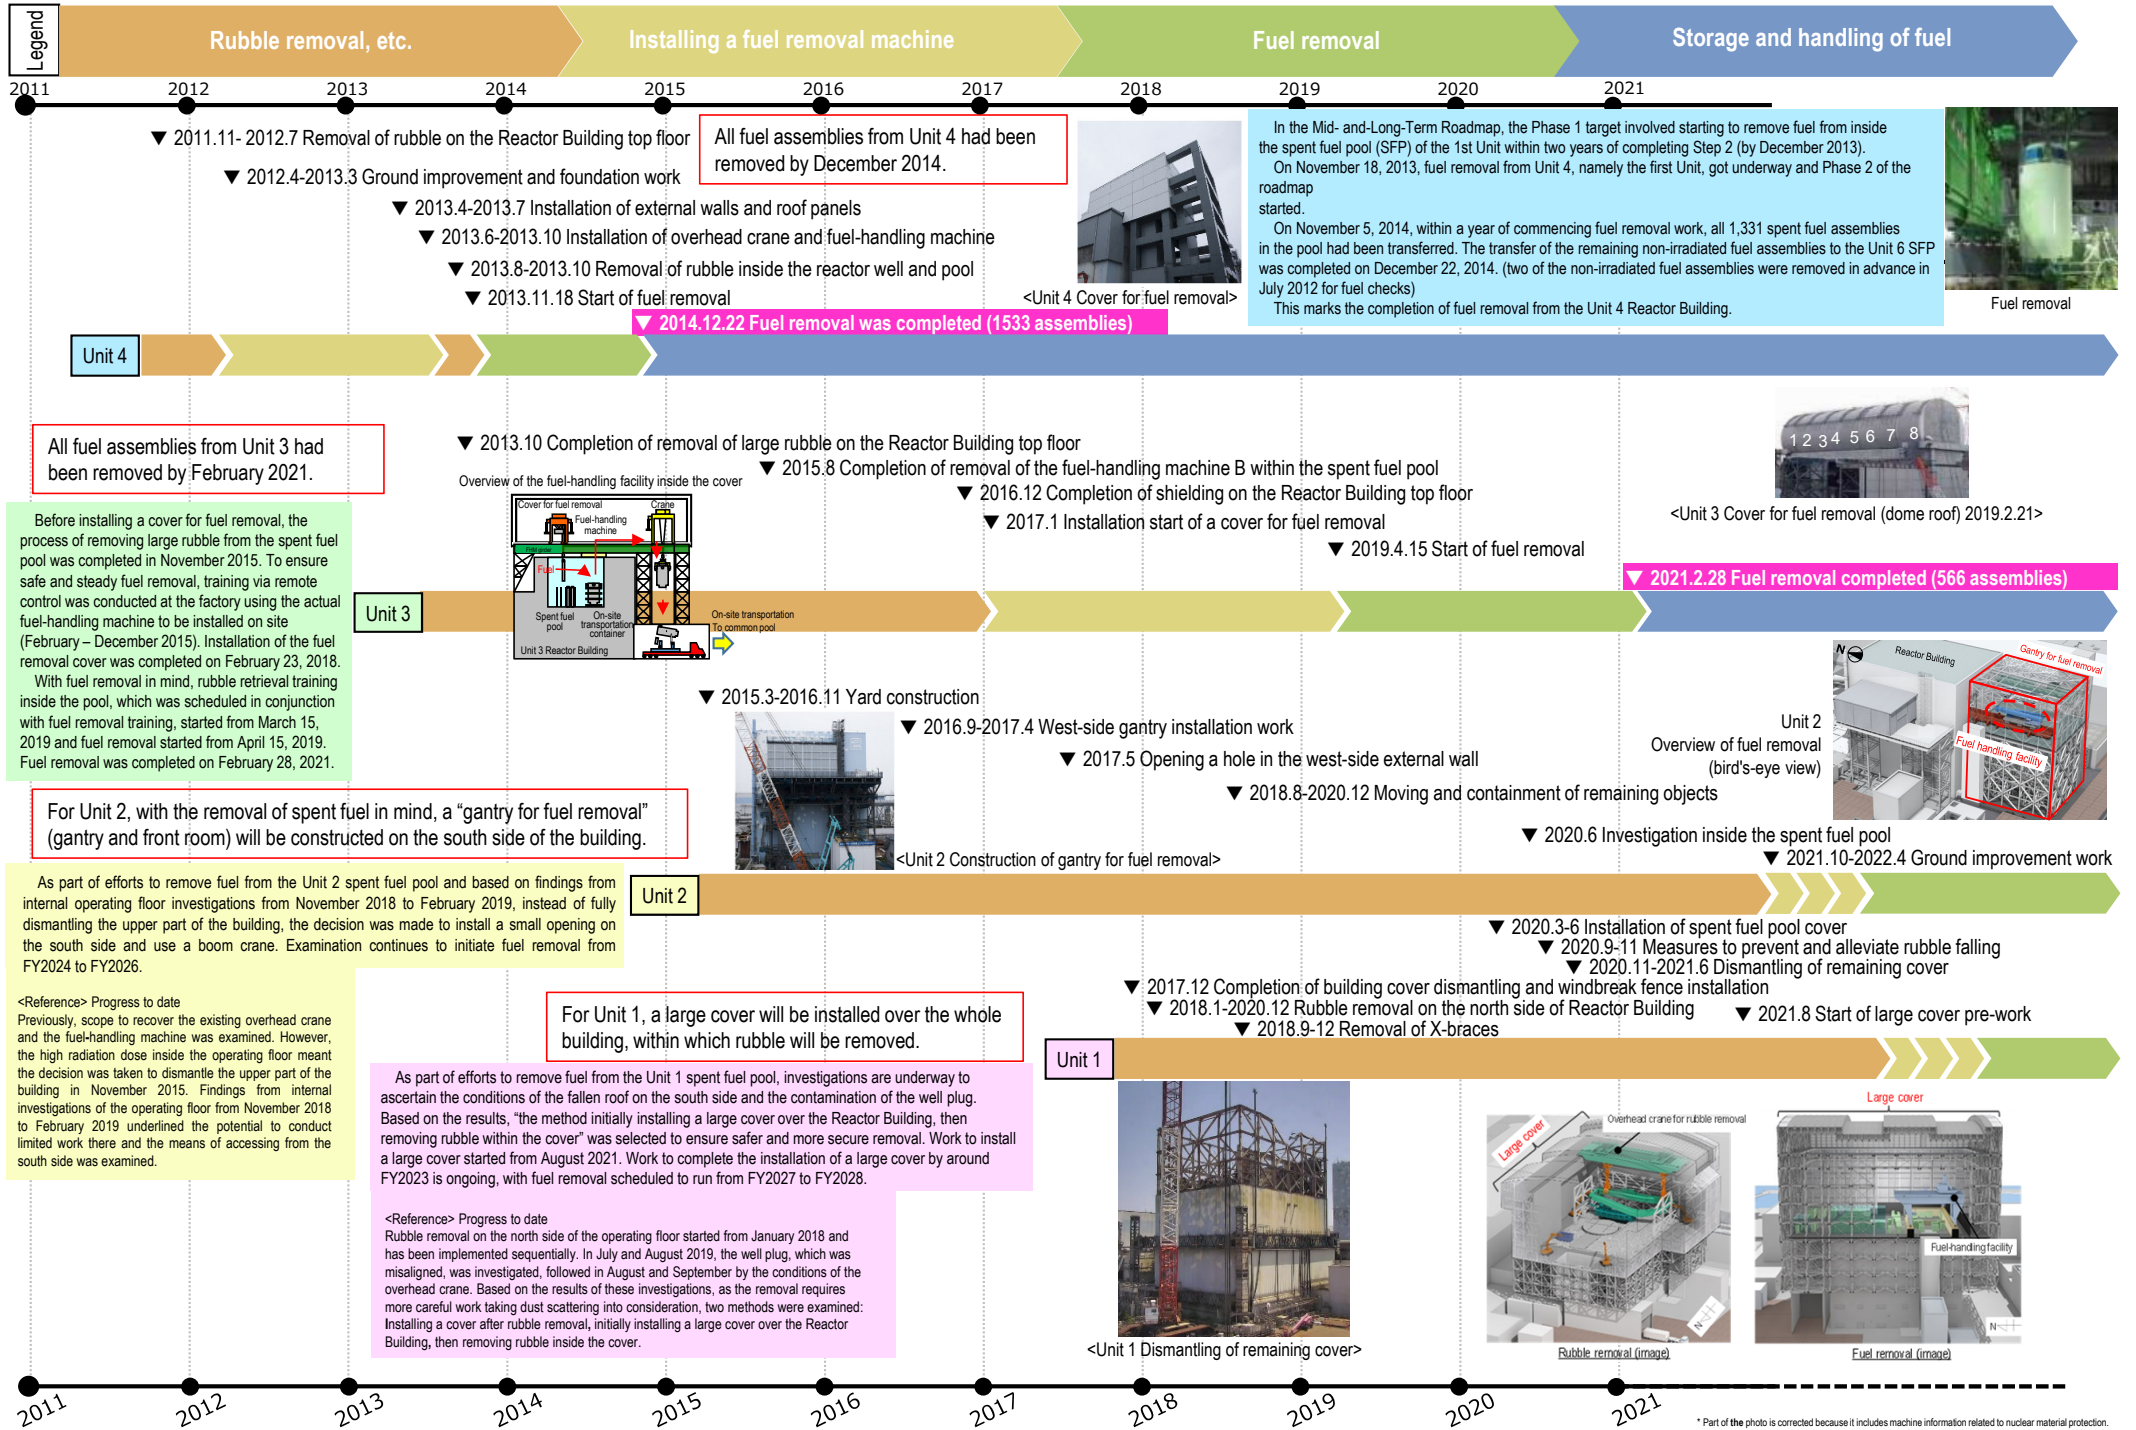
Legend

Rubble removal, etc.

Installing a fuel removal machine

Fuel removal

Storage and handling of fuel

2011 2012 2013 2014 2015 2016 2017 2018 2019 2020 2021

▼ 2011.11- 2012.7 Removal of rubble on the Reactor Building top floor

▼ 2012.4-2013.3 Ground improvement and foundation work

▼ 2013.4-2013.7 Installation of external walls and roof panels

▼ 2013.6-2013.10 Installation of overhead crane and fuel-handling machine

▼ 2013.8-2013.10 Removal of rubble inside the reactor well and pool

▼ 2013.11.18 Start of fuel removal

All fuel assemblies from Unit 4 had been removed by December 2014.

<Unit 4 Cover for fuel removal>

In the Mid- and-Long-Term Roadmap, the Phase 1 target involved starting to remove fuel from inside the spent fuel pool (SFP) of the 1st Unit within two years of completing Step 2 (by December 2013).

On November 18, 2013, fuel removal from Unit 4, namely the first Unit, got underway and Phase 2 of the roadmap started.

On November 5, 2014, within a year of commencing fuel removal work, all 1,331 spent fuel assemblies in the pool had been transferred. The transfer of the remaining non-irradiated fuel assemblies to the Unit 6 SFP was completed on December 22, 2014. (two of the non-irradiated fuel assemblies were removed in advance in July 2012 for fuel checks)

This marks the completion of fuel removal from the Unit 4 Reactor Building.

Fuel removal

▼ 2014.12.22 Fuel removal was completed (1533 assemblies)

Unit 4

All fuel assemblies from Unit 3 had been removed by February 2021.

▼ 2013.10 Completion of removal of large rubble on the Reactor Building top floor

Overview of the fuel-handling facility inside the cover

▼ 2015.8 Completion of removal of the fuel-handling machine B within the spent fuel pool

▼ 2016.12 Completion of shielding on the Reactor Building top floor

▼ 2017.1 Installation start of a cover for fuel removal

▼ 2019.4.15 Start of fuel removal

1 2 3 4 5 6 7 8

<Unit 3 Cover for fuel removal (dome roof) 2019.2.21>

▼ 2021.2.28 Fuel removal completed (566 assemblies)

Before installing a cover for fuel removal, the process of removing large rubble from the spent fuel pool was completed in November 2015. To ensure safe and steady fuel removal, training via remote control was conducted at the factory using the actual fuel-handling machine to be installed on site (February – December 2015). Installation of the fuel removal cover was completed on February 23, 2018.

With fuel removal in mind, rubble retrieval training inside the pool, which was scheduled in conjunction with fuel removal training, started from March 15, 2019 and fuel removal started from April 15, 2019. Fuel removal was completed on February 28, 2021.

Cover for fuel removal
Crane
Fuel-handling machine
Fuel
Spent fuel pool
On-site transportation container
Unit 3 Reactor Building
On-site transportation
To common pool

Unit 3

▼ 2015.3-2016.11 Yard construction

▼ 2016.9-2017.4 West-side gantry installation work

▼ 2017.5 Opening a hole in the west-side external wall

▼ 2018.8-2020.12 Moving and containment of remaining objects

▼ 2020.6 Investigation inside the spent fuel pool

▼ 2021.10-2022.4 Ground improvement work

Unit 2
Overview of fuel removal
(bird's-eye view)

Reactor Building
Gantry for fuel removal
Fuel handling facility

For Unit 2, with the removal of spent fuel in mind, a “gantry for fuel removal” (gantry and front room) will be constructed on the south side of the building.

<Unit 2 Construction of gantry for fuel removal>

As part of efforts to remove fuel from the Unit 2 spent fuel pool and based on findings from internal operating floor investigations from November 2018 to February 2019, instead of fully dismantling the upper part of the building, the decision was made to install a small opening on the south side and use a boom crane. Examination continues to initiate fuel removal from FY2024 to FY2026.

Unit 2

<Reference> Progress to date
Previously, scope to recover the existing overhead crane and the fuel-handling machine was examined. However, the high radiation dose inside the operating floor meant the decision was taken to dismantle the upper part of the building in November 2015. Findings from internal investigations of the operating floor from November 2018 to February 2019 underlined the potential to conduct limited work there and the means of accessing from the south side was examined.

▼ 2020.3-6 Installation of spent fuel pool cover

▼ 2020.9-11 Measures to prevent and alleviate rubble falling

▼ 2020.11-2021.6 Dismantling of remaining cover

▼ 2017.12 Completion of building cover dismantling and windbreak fence installation

▼ 2018.1-2020.12 Rubble removal on the north side of Reactor Building

▼ 2018.9-12 Removal of X-braces

▼ 2021.8 Start of large cover pre-work

For Unit 1, a large cover will be installed over the whole building, within which rubble will be removed.

Unit 1

As part of efforts to remove fuel from the Unit 1 spent fuel pool, investigations are underway to ascertain the conditions of the fallen roof on the south side and the contamination of the well plug. Based on the results, “the method initially installing a large cover over the Reactor Building, then removing rubble within the cover” was selected to ensure safer and more secure removal. Work to install a large cover started from August 2021. Work to complete the installation of a large cover by around FY2023 is ongoing, with fuel removal scheduled to run from FY2027 to FY2028.

<Reference> Progress to date
Rubble removal on the north side of the operating floor started from January 2018 and has been implemented sequentially. In July and August 2019, the well plug, which was misaligned, was investigated, followed in August and September by the conditions of the overhead crane. Based on the results of these investigations, as the removal requires more careful work taking dust scattering into consideration, two methods were examined: Installing a cover after rubble removal, initially installing a large cover over the Reactor Building, then removing rubble inside the cover.

<Unit 1 Dismantling of remaining cover>

Large cover
Overhead crane for rubble removal
Large cover
Fuel-handling facility
Rubble removal (image)
Fuel removal (image)

2011 2012 2013 2014 2015 2016 2017 2018 2019 2020 2021

* Part of the photo is corrected because it includes machine information related to nuclear material protection.